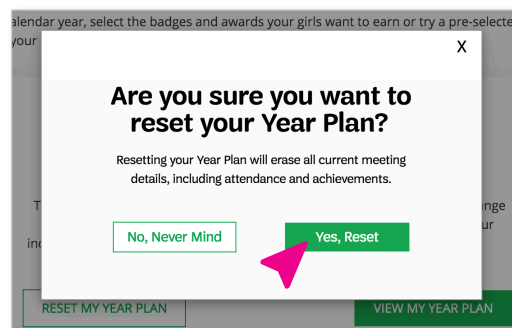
alendar year, select the badges and awards your girls want to earn or try a pre-selecte
your

X

Are you sure you want to reset your Year Plan?

Resetting your Year Plan will erase all current meeting details, including attendance and achievements.

T

nge

ur

in

No, Never Mind

Yes, Reset

RESET MY YEAR PLAN

VIEW MY YEAR PLAN